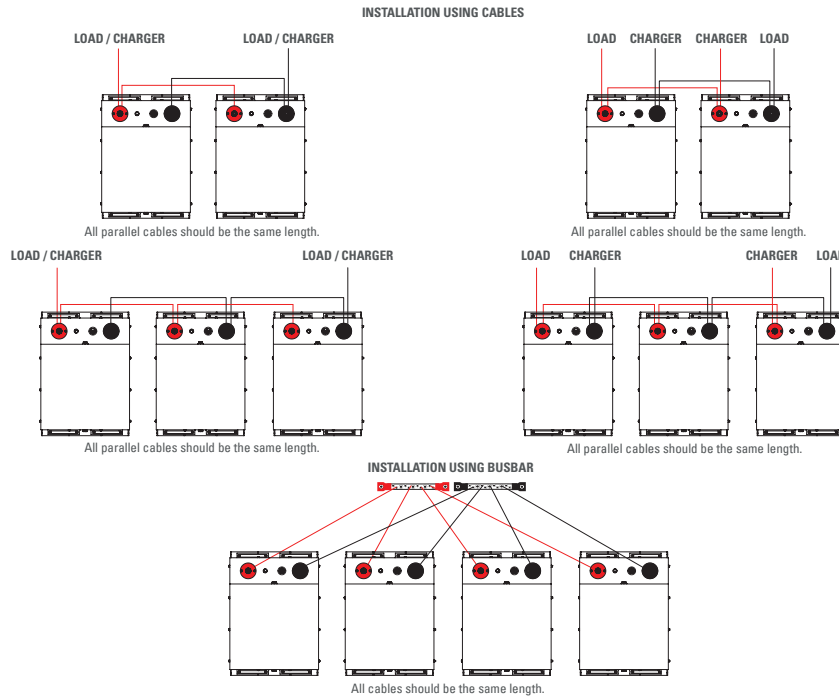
INSTALLATION USING CABLES

LOAD / CHARGER LOAD / CHARGER

All parallel cables should be the same length.

LOAD CHARGER CHARGER LOAD

All parallel cables should be the same length.

LOAD / CHARGER LOAD / CHARGER

All parallel cables should be the same length.

LOAD CHARGER CHARGER LOAD

All parallel cables should be the same length.

INSTALLATION USING BUSBAR

All cables should be the same length.